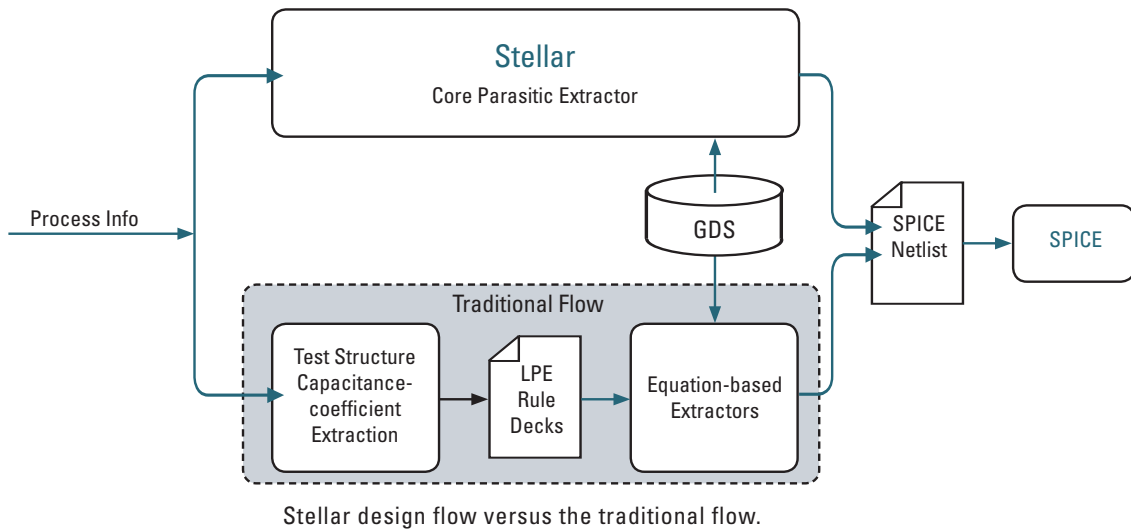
Stellar
Core Parasitic Extractor

Process Info

GDS

SPICE Netlist

SPICE

Traditional Flow

Test Structure Capacitance-coefficient Extraction

LPE Rule Decks

Equation-based Extractors

Stellar design flow versus the traditional flow.